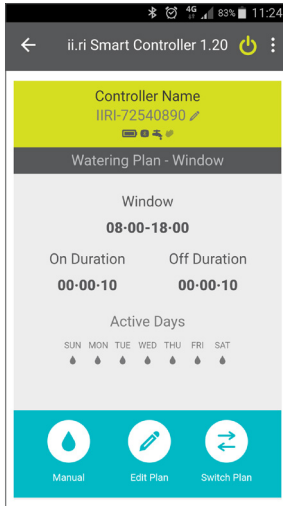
4G 83% 11:24

ii.ri Smart Controller 1.20

Controller Name
IIRI-72540890

Watering Plan - Window

Window
08·00-18·00

On Duration
00·00·10

Off Duration
00·00·10

Active Days
SUN MON TUE WED THU FRI SAT

Manual
Edit Plan
Switch Plan